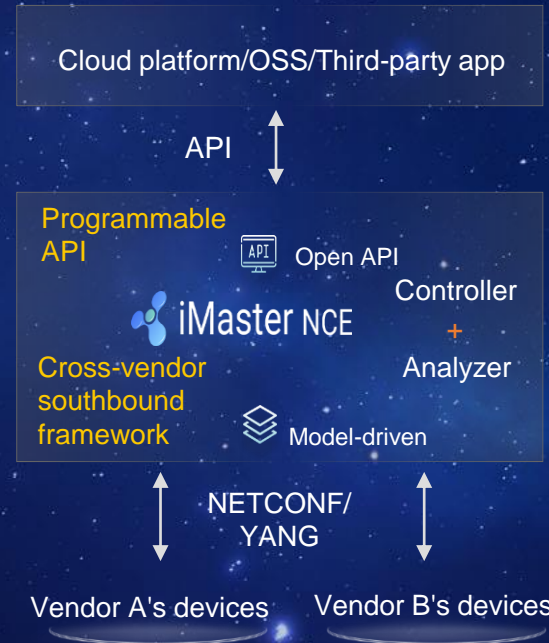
Cloud platform/OSS/Third-party app

API

Programmable API

API

Open API

Controller

iMaster NCE

+

Cross-vendor southbound framework

Analyzer

Model-driven

NETCONF/ YANG

Vendor A's devices

Vendor B's devices